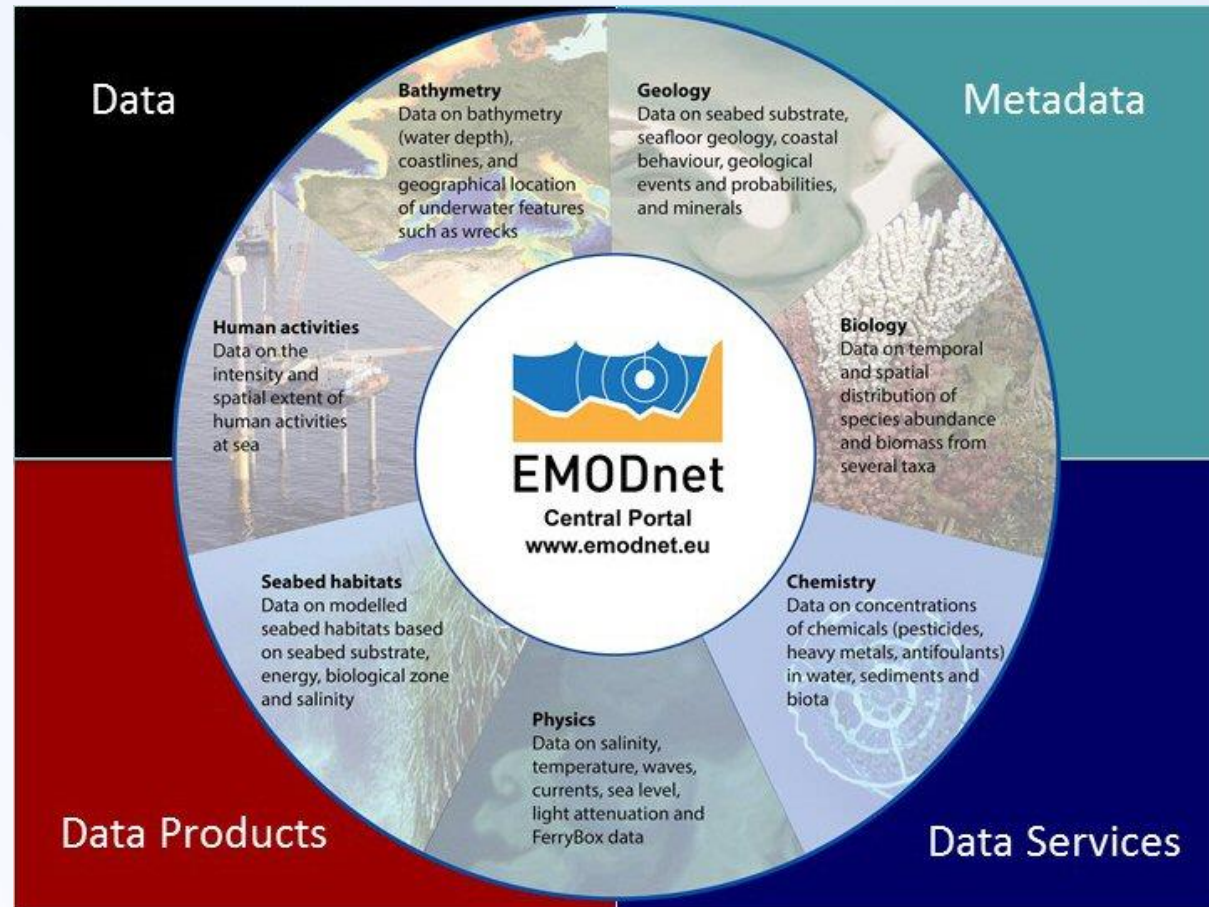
Data

Metadata

Bathymetry
Data on bathymetry (water depth), coastlines, and geographical location of underwater features such as wrecks

Geology
Data on seabed substrate, seafloor geology, coastal behaviour, geological events and probabilities, and minerals

Human activities
Data on the intensity and spatial extent of human activities at sea

EMODnet
Central Portal
www.emodnet.eu

Biology
Data on temporal and spatial distribution of species abundance and biomass from several taxa

Seabed habitats
Data on modelled seabed habitats based on seabed substrate, energy, biological zone and salinity

Chemistry
Data on concentrations of chemicals (pesticides, heavy metals, antifoulants) in water, sediments and biota

Physics
Data on salinity, temperature, waves, currents, sea level, light attenuation and FerryBox data

Data Products

Data Services